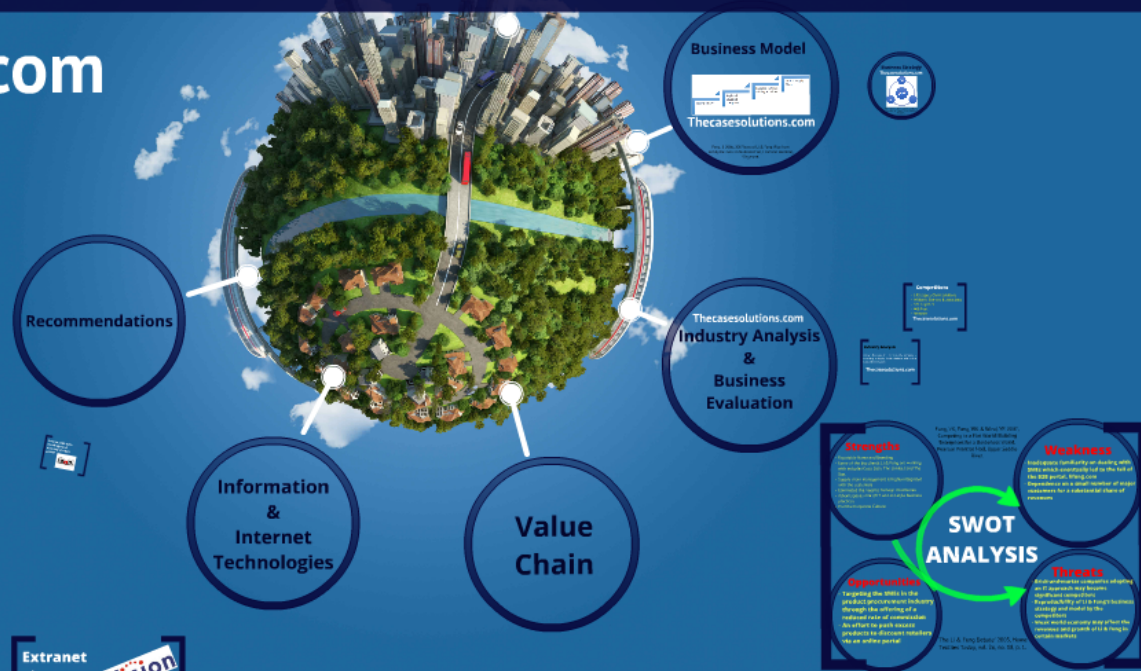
com

Business Model

Thecasesolutions.com

Recommendations

Thecasesolutions.com
Industry Analysis
&
Business
Evaluation

Information
&
Internet
Technologies

Value
Chain

Strengths

Weakness

SWOT
ANALYSIS

Opportunities

Targeting the SMEs in the product procurement industry through the offering of a reduced rate of commission
An effort to push excess products to discount retailers via an online portal

Threats

Extranet

Competitors

Thecasesolutions.com

Thecasesolutions.com

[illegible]